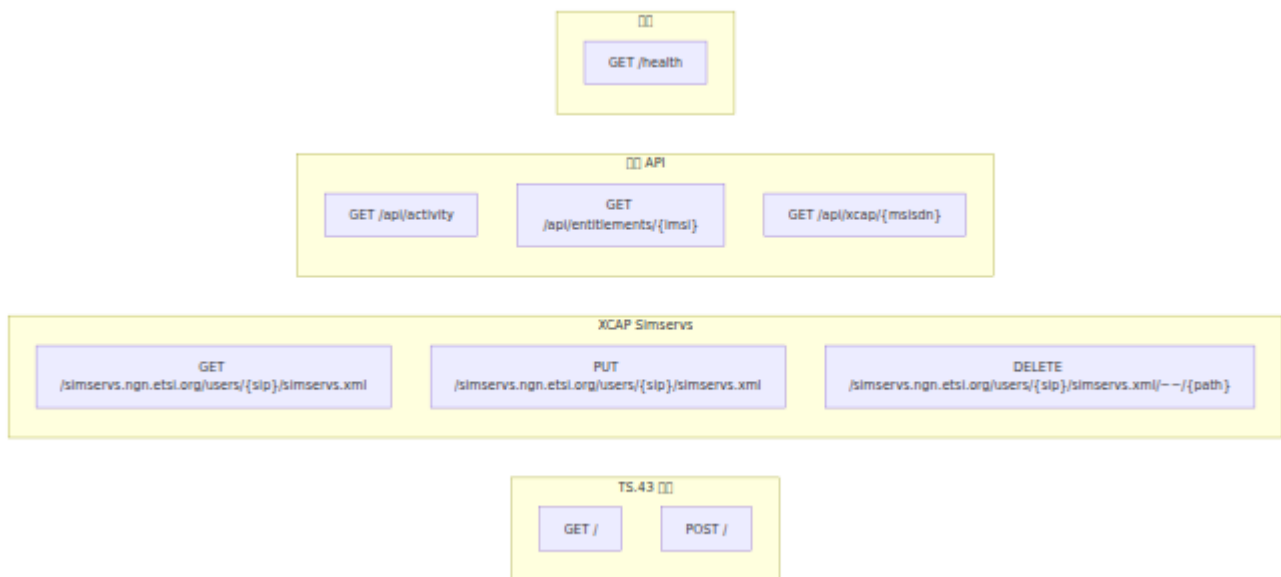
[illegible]

GET /health

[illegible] API

GET /api/activity

GET /api/entitlements/{imsi}

GET /api/xcap/{msisdn}

XCAP Simservs

GET /simservs.ngn.etsi.org/users/{sip}/simservs.xml

PUT /simservs.ngn.etsi.org/users/{sip}/simservs.xml

DELETE /simservs.ngn.etsi.org/users/{sip}/simservs.xml/~~/{path}

TS.43 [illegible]

GET /

POST /